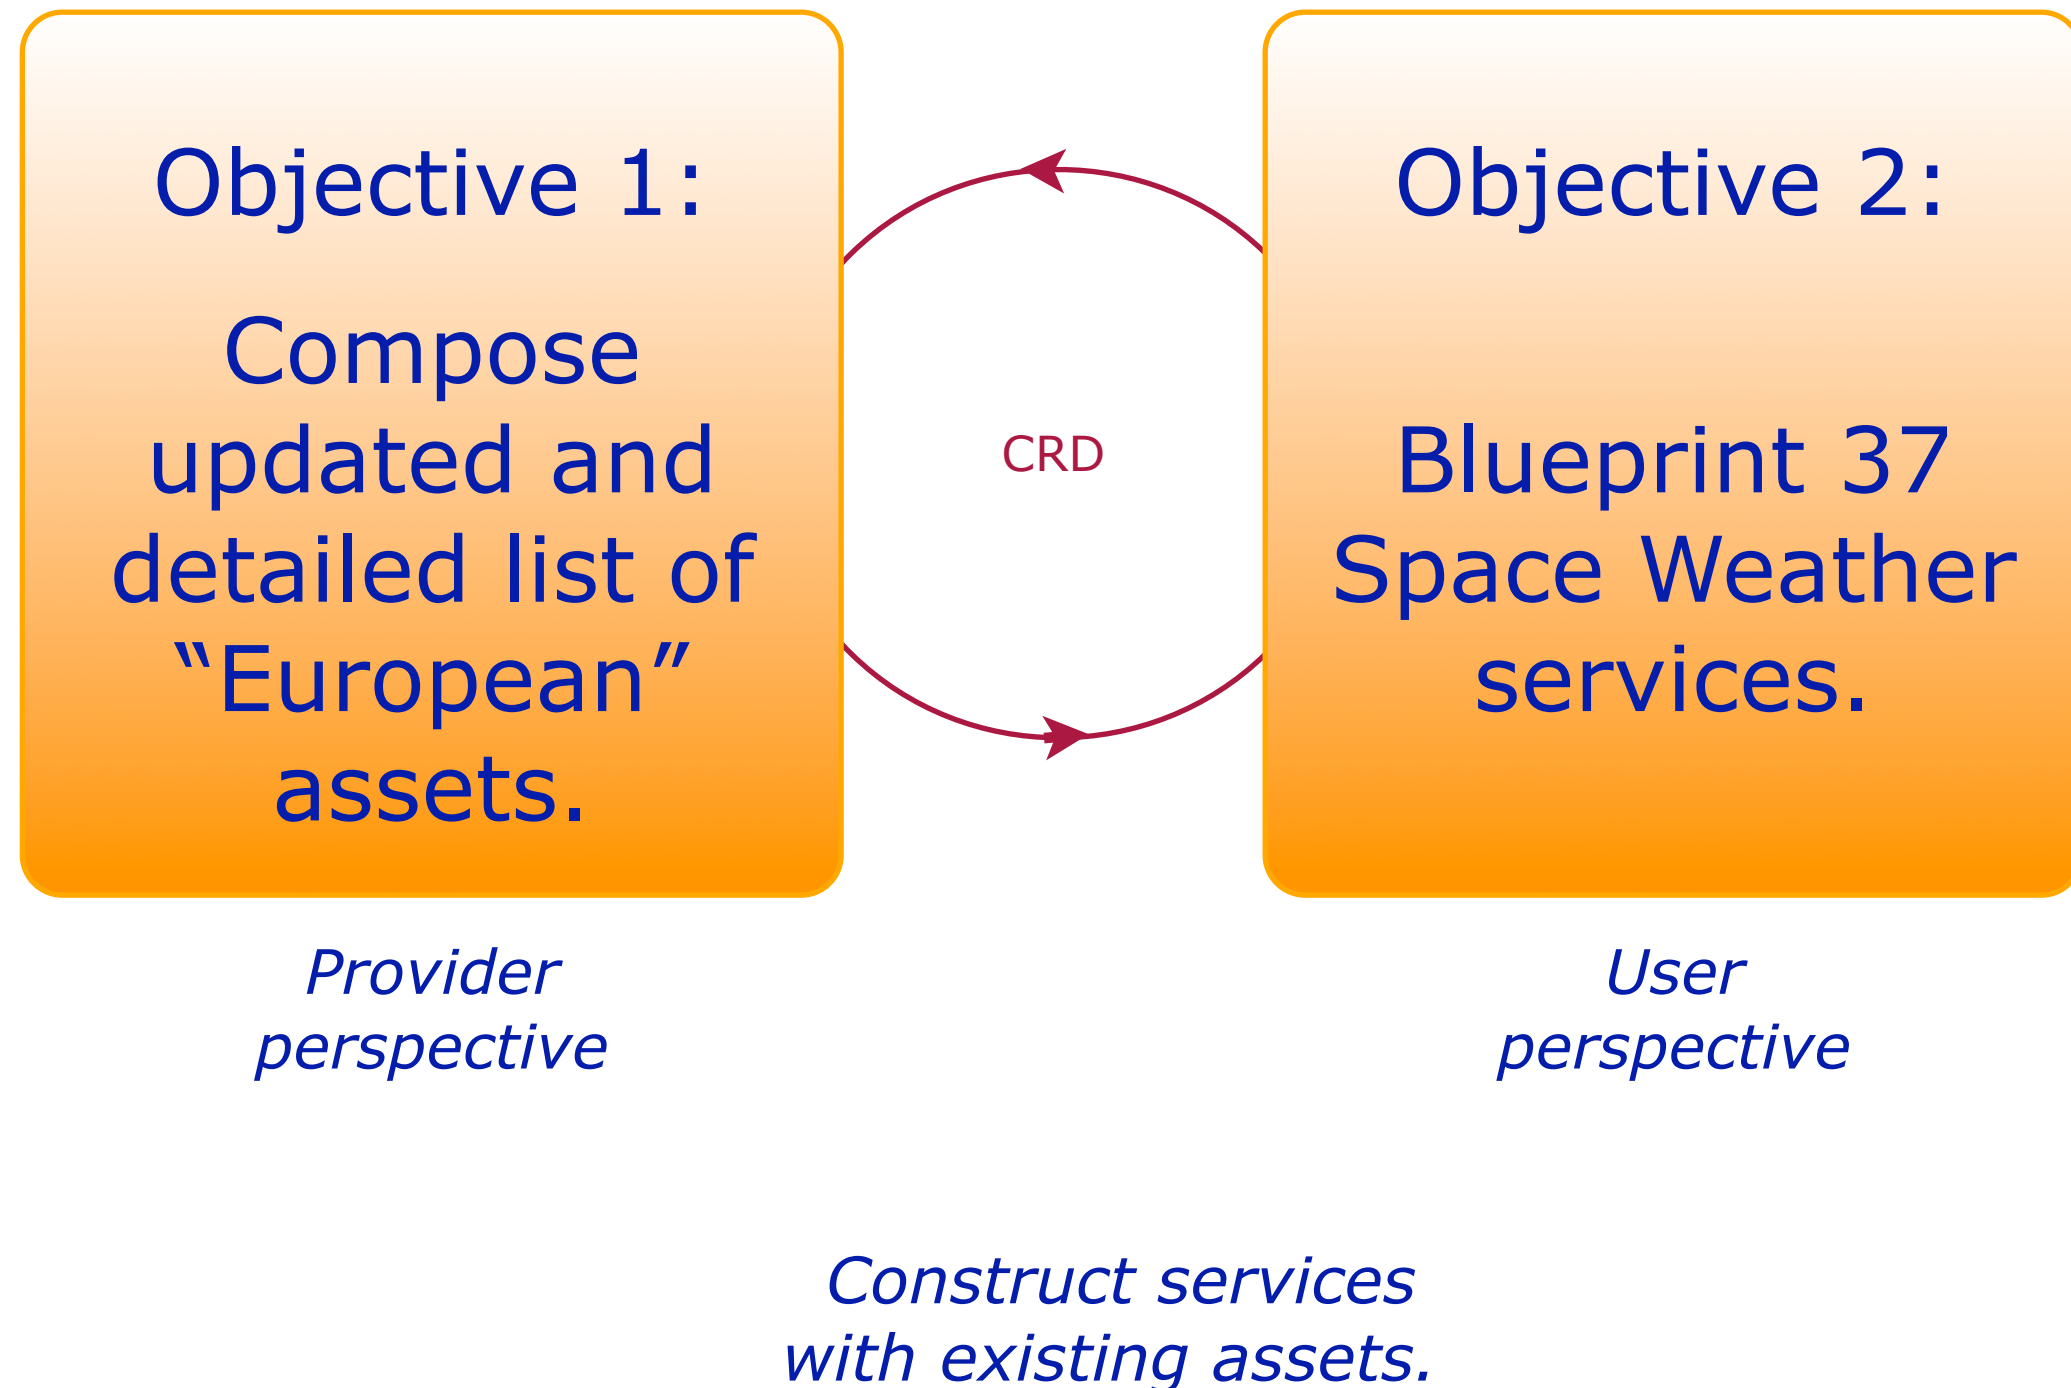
Objective 1:

Compose updated and detailed list of “European” assets.

CRD

Objective 2:

Blueprint 37 Space Weather services.

Provider perspective

User perspective

Construct services with existing assets.